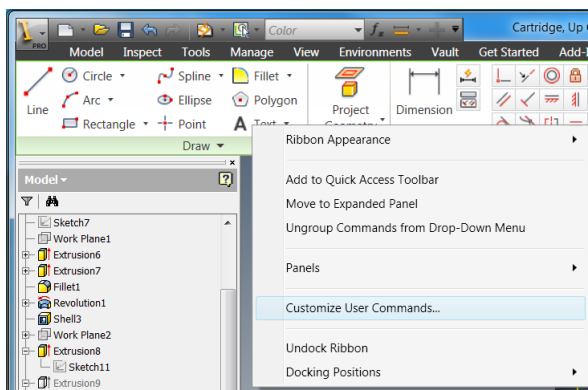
PRO

Color

Cartridge, Up C

Model Inspect Tools Manage View Environments Vault Get Started Add-I

Line
Circle
Arc
Rectangle
Spline
Ellipse
Point
Fillet
Polygon
Text
Project Geometry
Dimension

Draw

Model

Sketch7
Work Plane1
Extrusion6
Extrusion7
Fillet1
Revolution1
Shell3
Work Plane2
Extrusion8
Sketch11
Extrusion9

Ribbon Appearance

Add to Quick Access Toolbar
Move to Expanded Panel
Ungroup Commands from Drop-Down Menu

Panels

Customize User Commands...

Undock Ribbon
Docking Positions